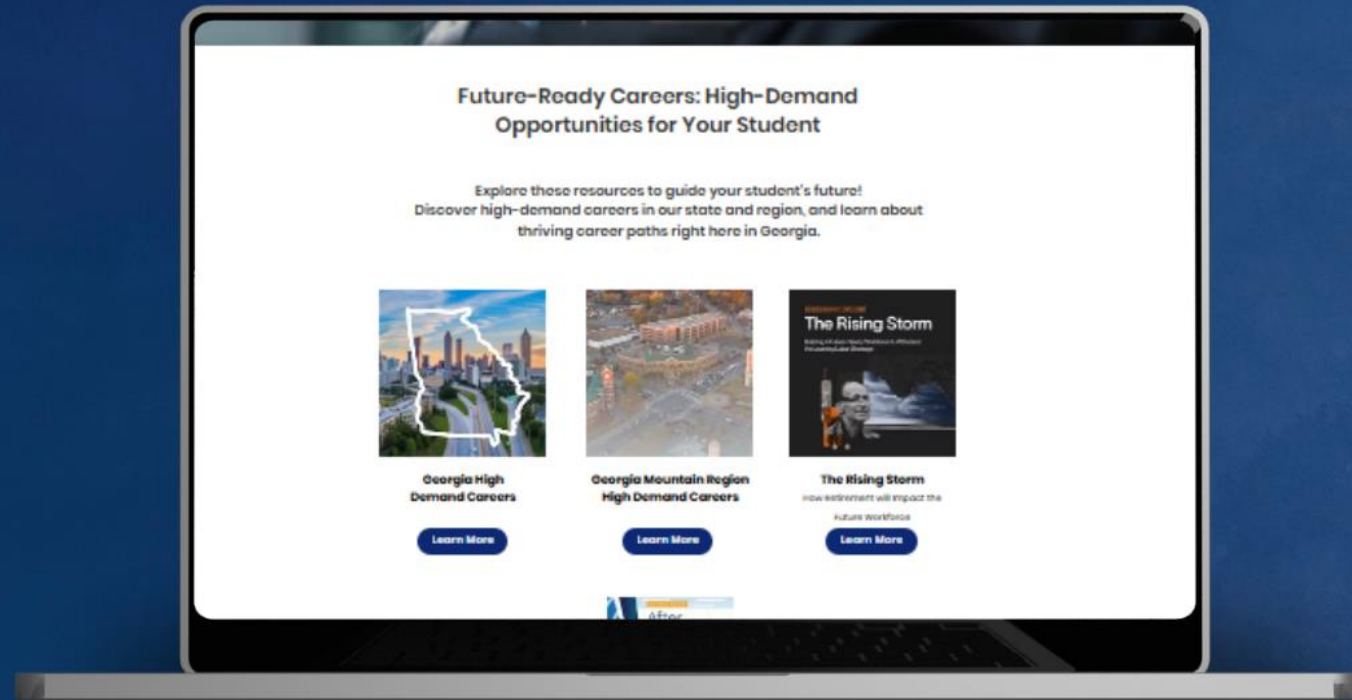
Future-Ready Careers: High-Demand Opportunities for Your Student

Explore these resources to guide your student's future! Discover high-demand careers in our state and region, and learn about thriving career paths right here in Georgia.

The Rising Storm

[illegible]

Georgia High Demand Careers

Learn More

Georgia Mountain Region High Demand Careers

Learn More

The Rising Storm

How Retirement will Impact the Future Workforce

Learn More

After